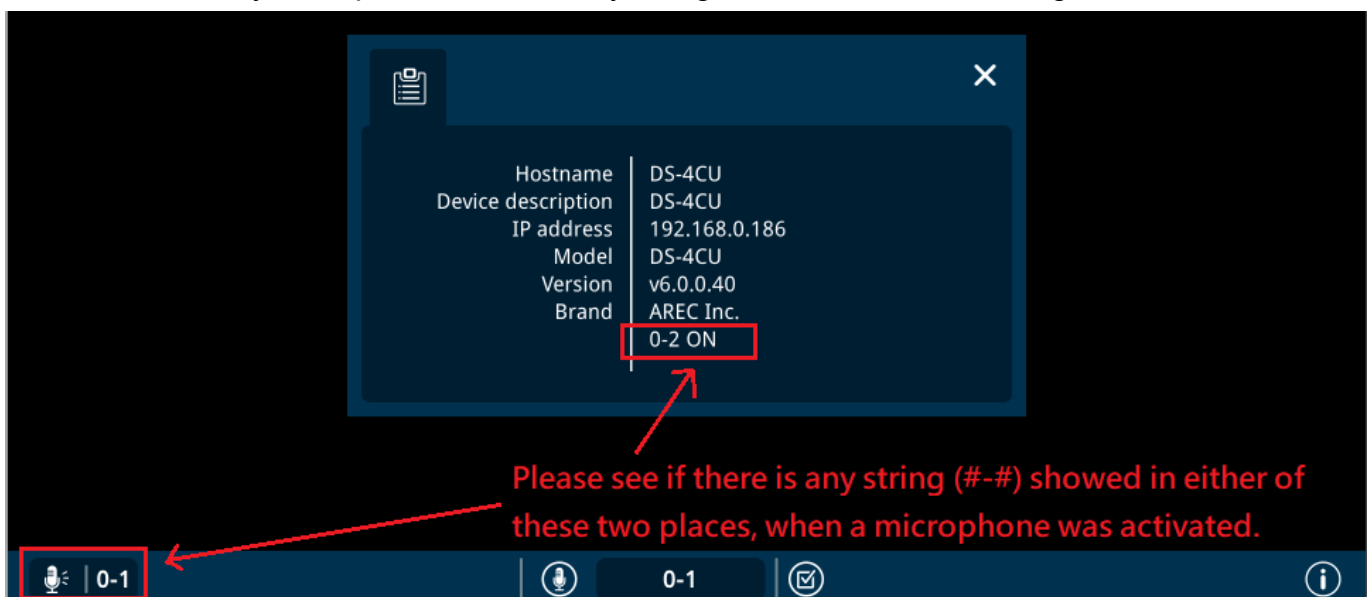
Hostname | DS-4CU
Device description | DS-4CU
IP address | 192.168.0.186
Model | DS-4CU
Version | v6.0.0.40
Brand | AREC Inc.
0-2 ON

Please see if there is any string (#-#) showed in either of these two places, when a microphone was activated.

0-1

0-1